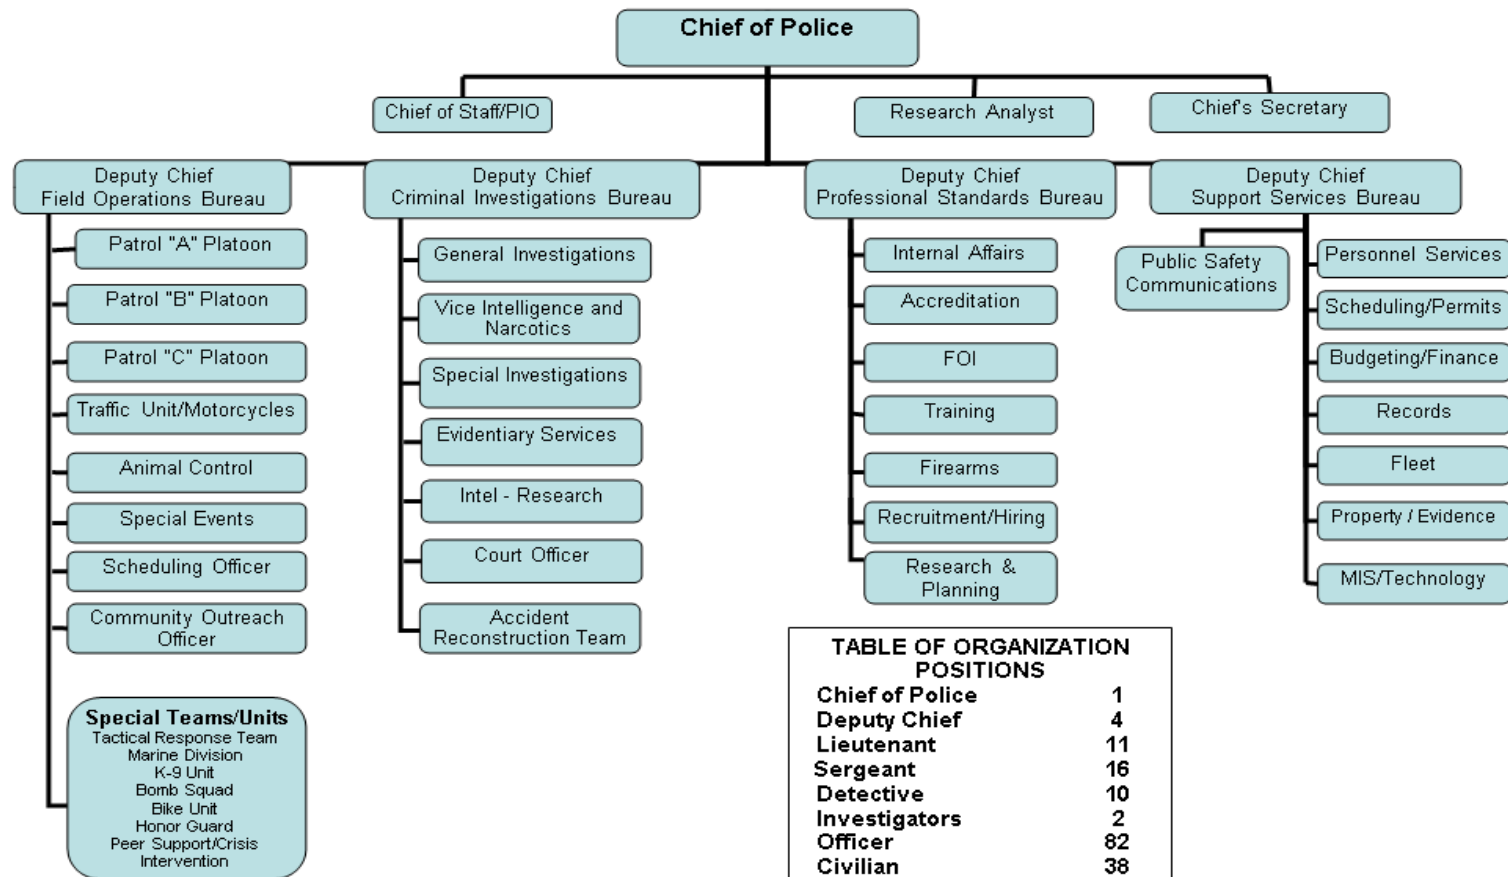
Chief of Police

Chief of Staff/PIO

Research Analyst

Chief's Secretary

Deputy Chief
Field Operations Bureau

Patrol "A" Platoon
Patrol "B" Platoon
Patrol "C" Platoon
Traffic Unit/Motorcycles
Animal Control
Special Events
Scheduling Officer
Community Outreach Officer

Special Teams/Units
Tactical Response Team
Marine Division
K-9 Unit
Bomb Squad
Bike Unit
Honor Guard
Peer Support/Crisis Intervention

Deputy Chief
Criminal Investigations Bureau

General Investigations
Vice Intelligence and Narcotics
Special Investigations
Evidentiary Services
Intel - Research
Court Officer
Accident Reconstruction Team

Deputy Chief
Professional Standards Bureau

Internal Affairs
Accreditation
FOI
Training
Firearms
Recruitment/Hiring
Research & Planning

Deputy Chief
Support Services Bureau

Public Safety Communications

Personnel Services
Scheduling/Permits
Budgeting/Finance
Records
Fleet
Property / Evidence
MIS/Technology

TABLE OF ORGANIZATION POSITIONS

| | |
|---|---|
| Chief of Police | 1 |
| Deputy Chief | 4 |
| Lieutenant | 11 |
| Sergeant | 16 |
| Detective | 10 |
| Investigators | 2 |
| Officer | 82 |
| Civilian | 38 |